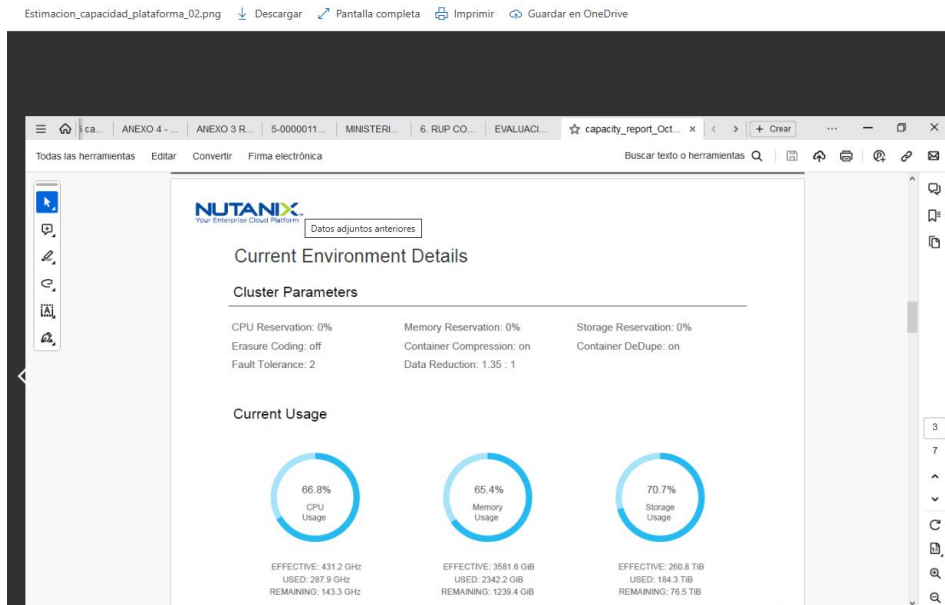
Estimacion_capacidad_plataforma_02.png ↓ Descargar ⤢ Pantalla completa Imprimir Guardar en OneDrive

ca... | ANEXO 4 - ... | ANEXO 3 R... | 5-0000011... | MINISTERI... | 6. RUP CO... | EVALUACI... | capacity_report_Oct... × | + Crear

Todas las herramientas Editar Convertir Firma electrónica

Buscar texto o herramientas

NUTANIX
Your Enterprise Cloud Platform

Datos adjuntos anteriores

Current Environment Details

Cluster Parameters

CPU Reservation: 0%
Memory Reservation: 0%
Storage Reservation: 0%
Erasure Coding: off
Container Compression: on
Container DeDupe: on
Fault Tolerance: 2
Data Reduction: 1.35 : 1

Current Usage

66.8%
CPU Usage

65.4%
Memory Usage

70.7%
Storage Usage

EFFECTIVE: 431.2 GHz
USED: 287.9 GHz
REMAINING: 143.3 GHz

EFFECTIVE: 3581.6 GiB
USED: 2342.2 GiB
REMAINING: 1239.4 GiB

EFFECTIVE: 260.8 TiB
USED: 184.3 TiB
REMAINING: 76.5 TiB

3
7